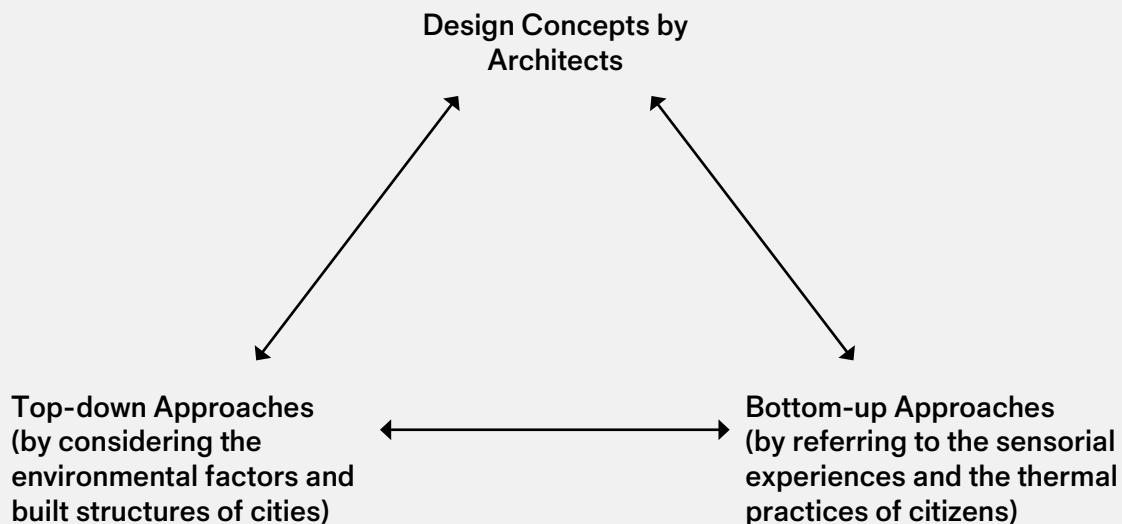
Design Concepts by Architects

Top-down Approaches (by considering the environmental factors and built structures of cities)

Bottom-up Approaches (by referring to the sensorial experiences and the thermal practices of citizens)